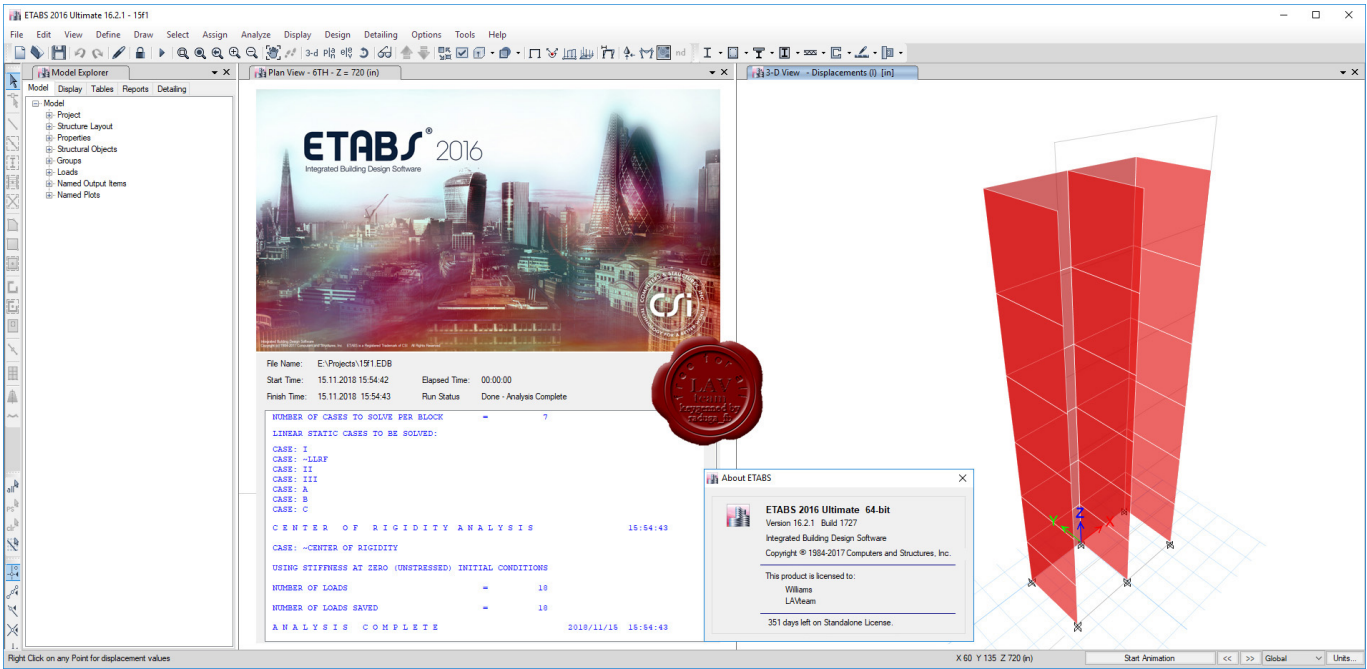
ETABS 2016 Ultimate 16.2.1 - 15f1

File Edit View Define Draw Select Assign Analyze Display Design Detailing Options Tools Help

3-d nd

Model Explorer

Model Display Tables Reports Detailing

Model
Project
Structure Layout
Properties
Structural Objects
Groups
Loads
Named Output Items
Named Plots

Plan View - 6TH - Z = 720 (in)

ETABS® 2016
Integrated Building Design Software

CSi

File Name: E:\Projects\15f1.EDB
Start Time: 15.11.2018 15:54:42 Elapsed Time: 00:00:00
Finish Time: 15.11.2018 15:54:43 Run Status: Done - Analysis Complete

LAV team keygenned by radure

NUMBER OF CASES TO SOLVE PER BLOCK = 7

LINEAR STATIC CASES TO BE SOLVED:

CASE: I
CASE: ~LLRF
CASE: II
CASE: III
CASE: A
CASE: B
CASE: C

C E N T E R O F R I G I D I T Y A N A L Y S I S 15:54:43

CASE: ~CENTER OF RIGIDITY

USING STIFFNESS AT ZERO (UNSTRESSED) INITIAL CONDITIONS

NUMBER OF LOADS = 18

NUMBER OF LOADS SAVED = 18

A N A L Y S I S C O M P L E T E 2018/11/15 15:54:43

3-D View - Displacements (I) [in]

About ETABS

ETABS 2016 Ultimate 64-bit
Version 16.2.1 Build 1727
Integrated Building Design Software
Copyright © 1984-2017 Computers and Structures, Inc.

This product is licensed to:
Williams
LAVteam

351 days left on Standalone License.

Z

Right Click on any Point for displacement values

X 60 Y 135 Z 720 (in) Start Animation << >> Global Units...